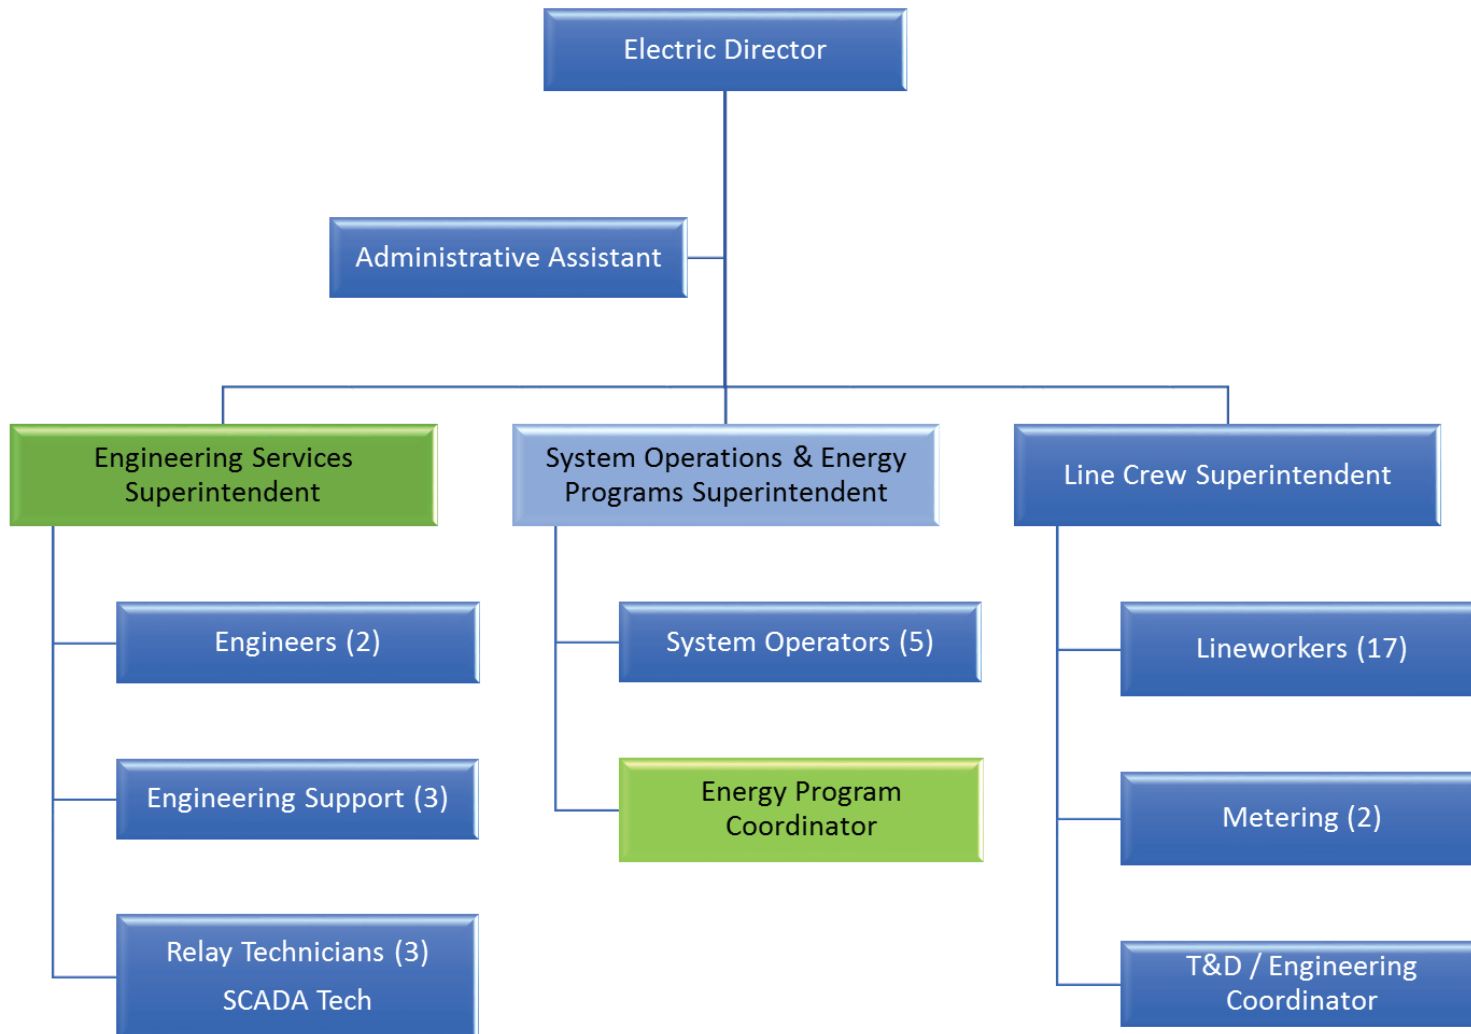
Electric Director

Administrative Assistant

Engineering Services Superintendent

System Operations & Energy Programs Superintendent

Line Crew Superintendent

Engineers (2)

Engineering Support (3)

Relay Technicians (3)
SCADA Tech

System Operators (5)

Energy Program Coordinator

Lineworkers (17)

Metering (2)

T&D / Engineering Coordinator